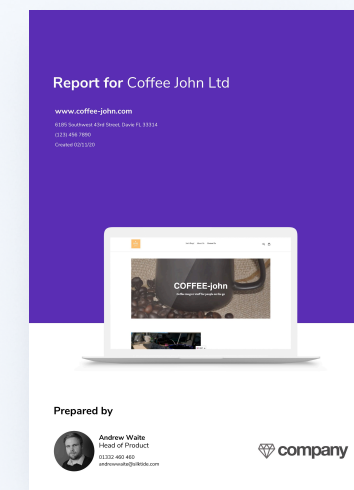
Report for Coffee John Ltd

www.coffee-john.com

6185 Southwest 43rd Street, Davie FL 33314

(123) 456 7890

Created 02/11/20

COFFEE-john

Prepared by

Andrew Waite
Head of Product

01332 460 460
andrewwaite@silktide.com

company